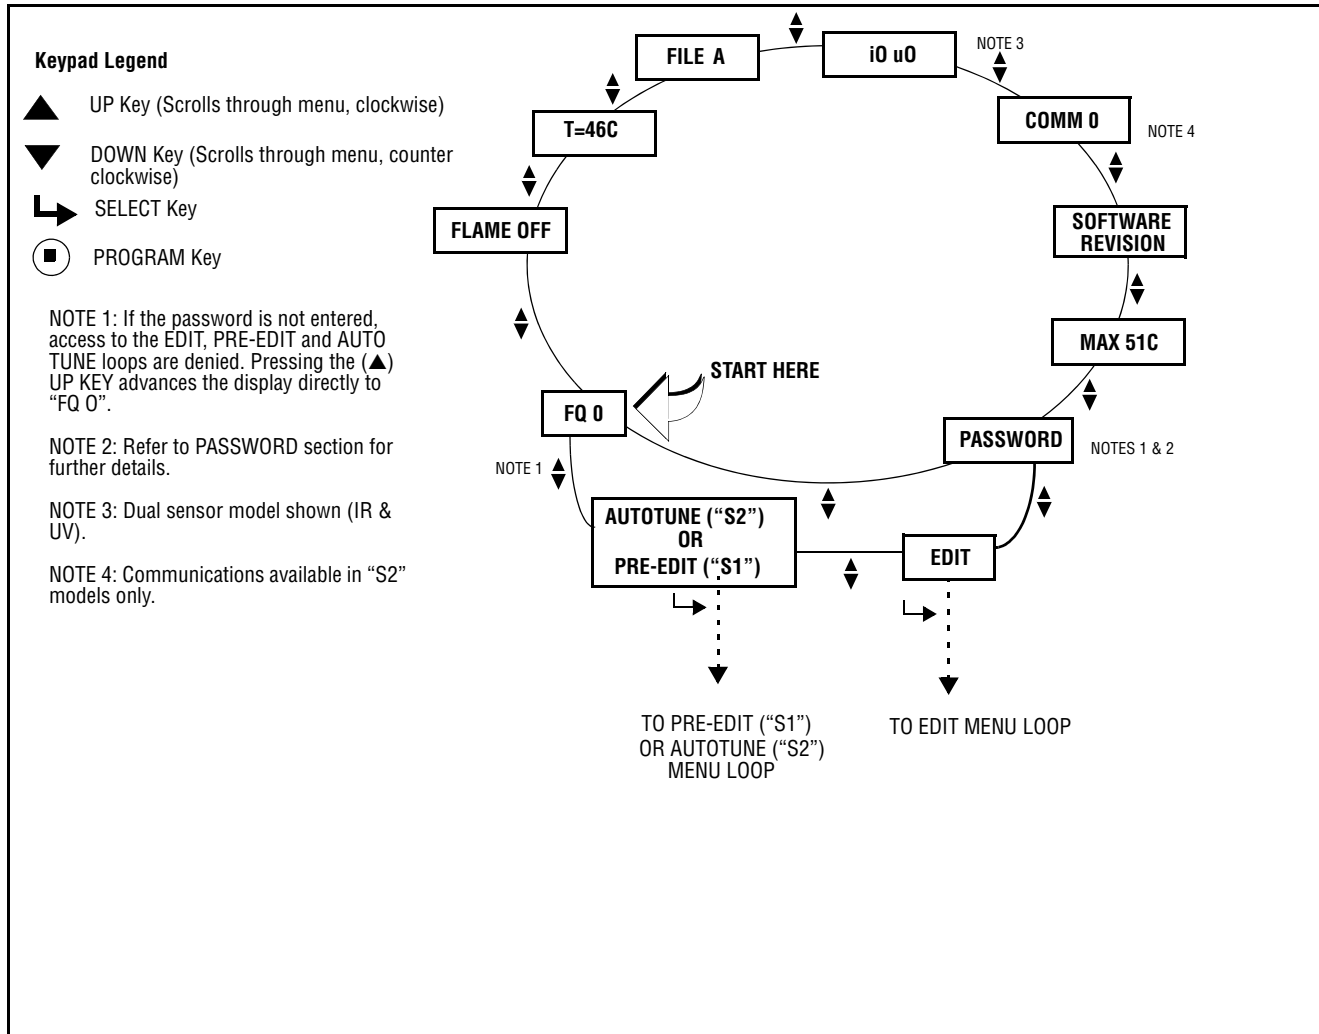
Keypad Legend

UP Key (Scrolls through menu, clockwise)

DOWN Key (Scrolls through menu, counter clockwise)

SELECT Key

PROGRAM Key

NOTE 1: If the password is not entered, access to the EDIT, PRE-EDIT and AUTO TUNE loops are denied. Pressing the (▲) UP KEY advances the display directly to "FQ O".

NOTE 2: Refer to PASSWORD section for further details.

NOTE 3: Dual sensor model shown (IR & UV).

NOTE 4: Communications available in "S2" models only.

FILE A

iO uO

NOTE 3

T=46C

COMM 0

NOTE 4

FLAME OFF

SOFTWARE REVISION

MAX 51C

START HERE

FQ 0

PASSWORD

NOTES 1 & 2

NOTE 1

AUTOTUNE ("S2") OR PRE-EDIT ("S1")

EDIT

TO PRE-EDIT ("S1") OR AUTOTUNE ("S2") MENU LOOP

TO EDIT MENU LOOP